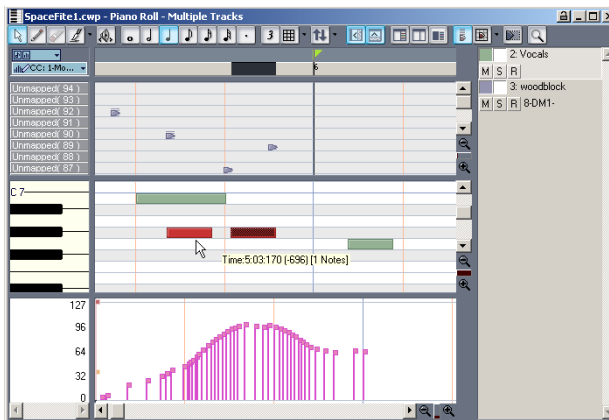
SpaceFite1.cwp - Piano Roll - Multiple Tracks

3

CC: 1-Mo...

6

Unmapped( 94 )
Unmapped( 93 )
Unmapped( 92 )
Unmapped( 91 )
Unmapped( 90 )
Unmapped( 89 )
Unmapped( 88 )
Unmapped( 87 )

C 7

Time:5:03:170 (-696) [1 Notes]

127
96
64
32
0

2: Vocals
M S R
3: woodblock
M S R 8-DM1-